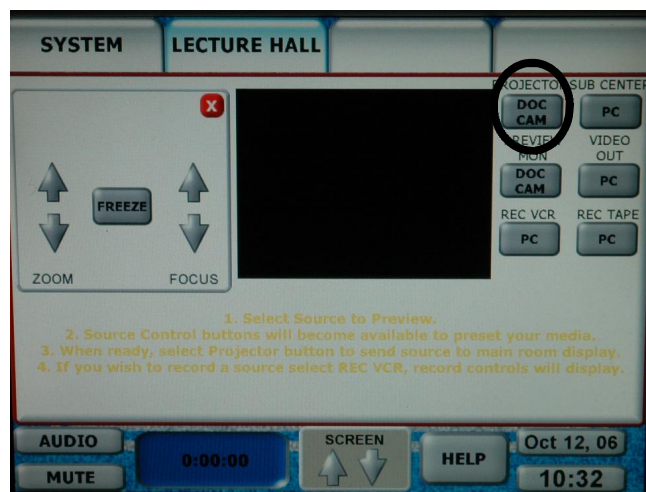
SYSTEM

LECTURE HALL

FREEZE

ZOOM

FOCUS

PROJECTOR

DOC CAM

SUB CENTER

PC

PREVIEW MON

DOC CAM

VIDEO OUT

PC

REC VCR

PC

REC TAPE

PC

1. Select Source to Preview.
2. Source Control buttons will become available to preset your media.
3. When ready, select Projector button to send source to main room display.
4. If you wish to record a source select REC VCR, record controls will display.

AUDIO

MUTE

0:00:00

SCREEN

HELP

Oct 12, 06

10:32